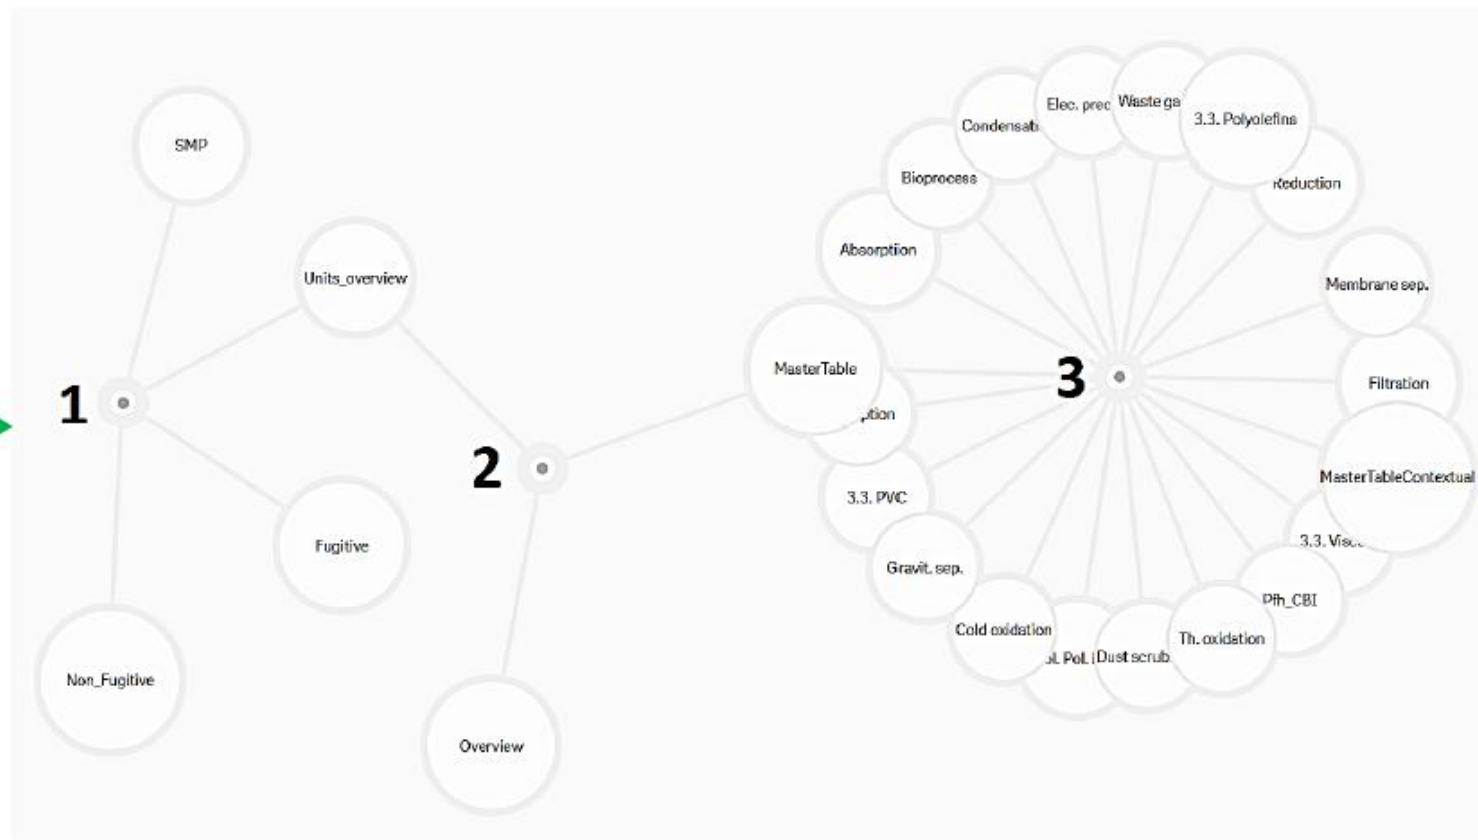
SMP

Units_overview

1

Fugitive

Non_Fugitive

2

Overview

Condensat

Elec. prec

Waste ga

3.3. Polyolefins

Bioprocess

Reduction

Absorption

Membrane sep.

MasterTable

3

Filtration

ption

MasterTableContextual

3.3. PVC

3.3. Visc

Gravit. sep.

Pfh_CBI

Cold oxidation

l. Pol.

Dust scrub

Th. oxidation